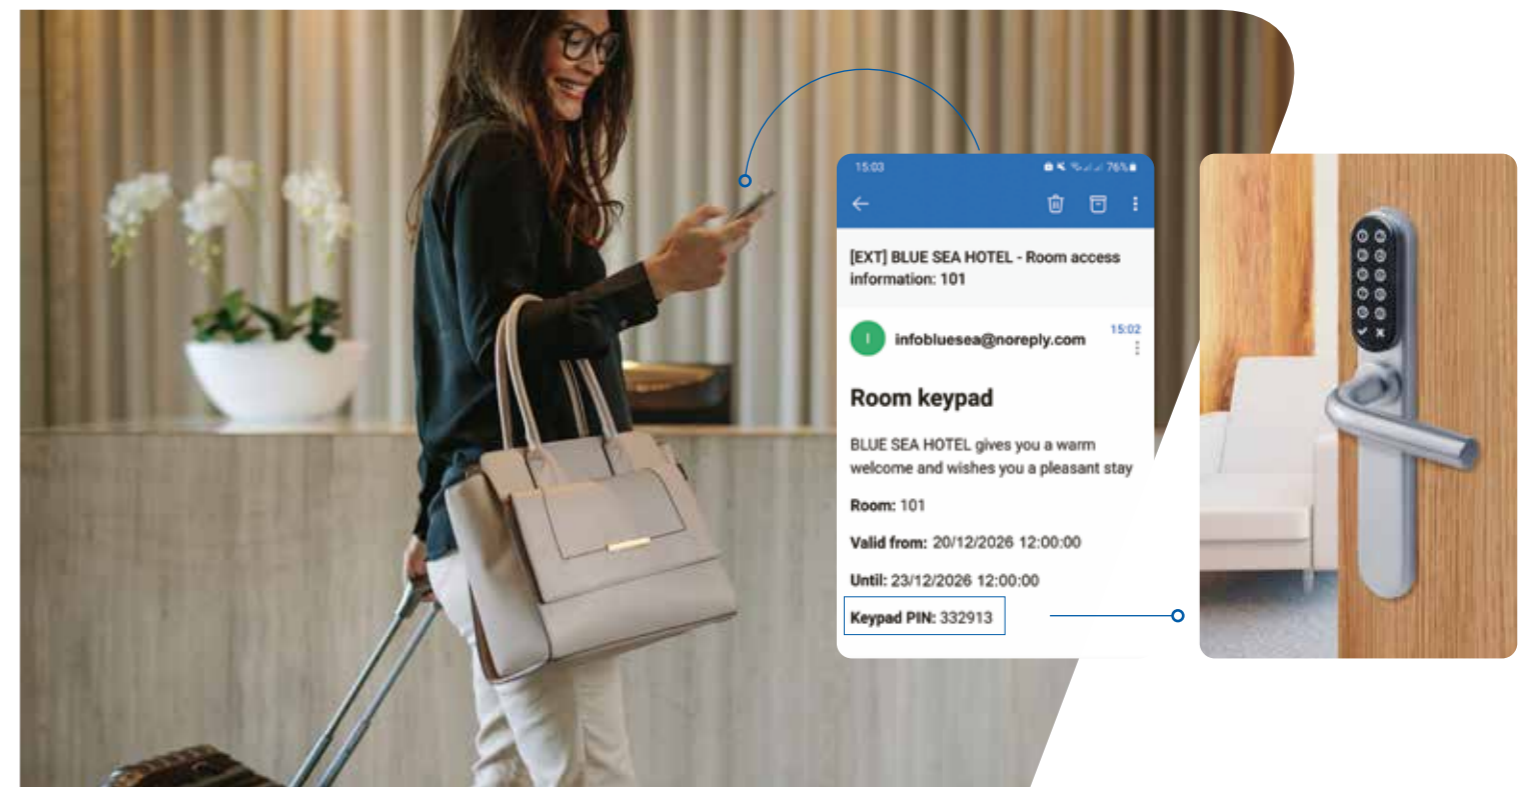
15:03

76%

[EXT] BLUE SEA HOTEL - Room access information: 101

I

infobluesea@noreply.com

15:02

Room keypad

BLUE SEA HOTEL gives you a warm welcome and wishes you a pleasant stay

Room: 101

Valid from: 20/12/2026 12:00:00

Until: 23/12/2026 12:00:00

Keypad PIN: 332913